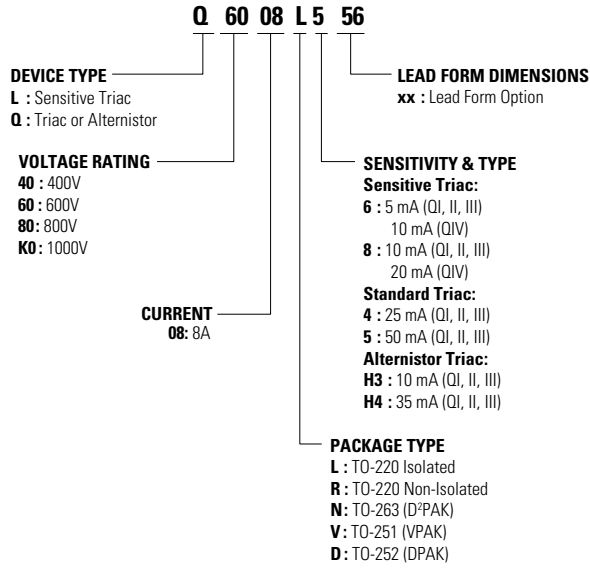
Q 60 08 L 5 56

DEVICE TYPE
L : Sensitive Triac
Q : Triac or Alternistor

VOLTAGE RATING
40 : 400V
60 : 600V
80: 800V
K0 : 1000V

CURRENT
08: 8A

LEAD FORM DIMENSIONS
xx : Lead Form Option

SENSITIVITY & TYPE
Sensitive Triac:
6 : 5 mA (QI, II, III)
10 mA (QIV)
8 : 10 mA (QI, II, III)
20 mA (QIV)
Standard Triac:
4 : 25 mA (QI, II, III)
5 : 50 mA (QI, II, III)
Alternistor Triac:
H3 : 10 mA (QI, II, III)
H4 : 35 mA (QI, II, III)

PACKAGE TYPE
L : TO-220 Isolated
R : TO-220 Non-Isolated
N: TO-263 (D$^2$PAK)
V: TO-251 (VPAK)
D : TO-252 (DPAK)